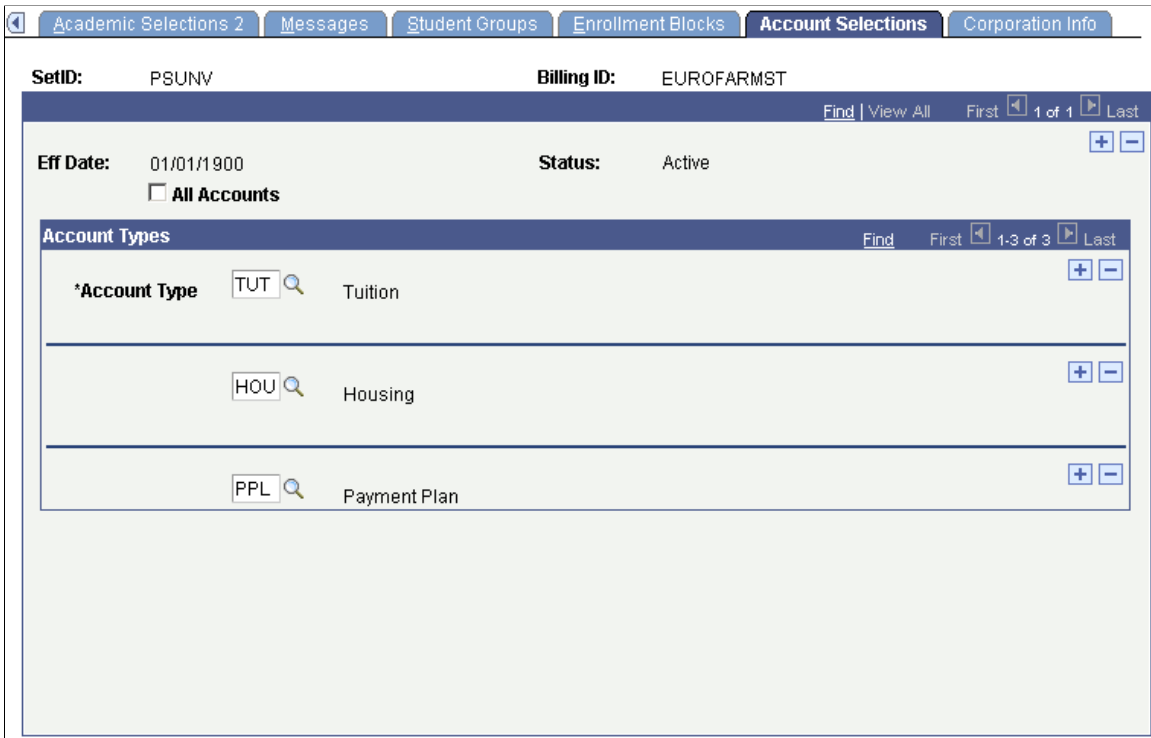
Academic Selections 2 | Messages | Student Groups | Enrollment Blocks | Account Selections | Corporation Info

SetID: PSUNV

Billing ID: EUROFARMST

Find | View All First 1 of 1 Last

Eff Date: 01/01/1900

Status: Active

All Accounts

Account Types

Find First 1-3 of 3 Last

*Account Type TUT Tuition

HOU Housing

PPL Payment Plan